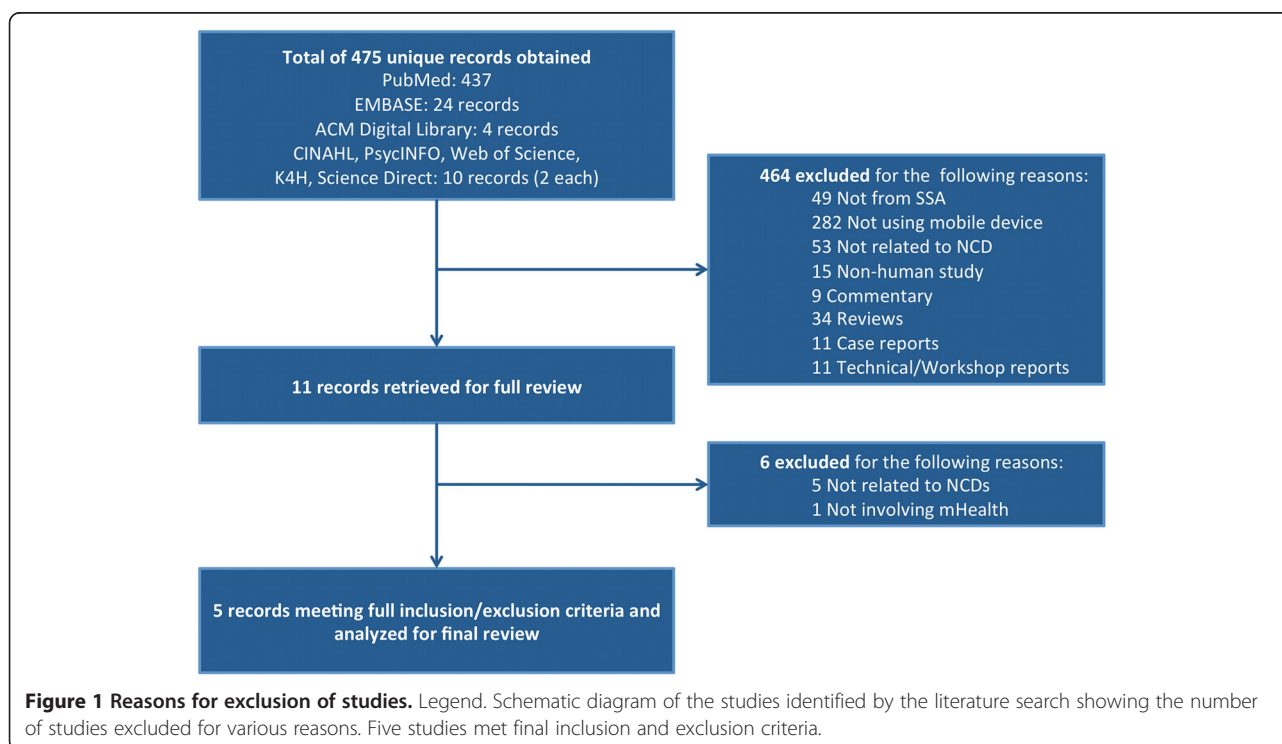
**Total of 475 unique records obtained**
PubMed: 437
EMBASE: 24 records
ACM Digital Library: 4 records
CINAHL, PsycINFO, Web of Science, K4H, Science Direct: 10 records (2 each)

**464 excluded** for the following reasons:
49 Not from SSA
282 Not using mobile device
53 Not related to NCD
15 Non-human study
9 Commentary
34 Reviews
11 Case reports
11 Technical/Workshop reports

**11 records retrieved for full review**

**6 excluded** for the following reasons:
5 Not related to NCDs
1 Not involving mHealth

**5 records meeting full inclusion/exclusion criteria and analyzed for final review**

**Figure 1 Reasons for exclusion of studies.** Legend. Schematic diagram of the studies identified by the literature search showing the number of studies excluded for various reasons. Five studies met final inclusion and exclusion criteria.